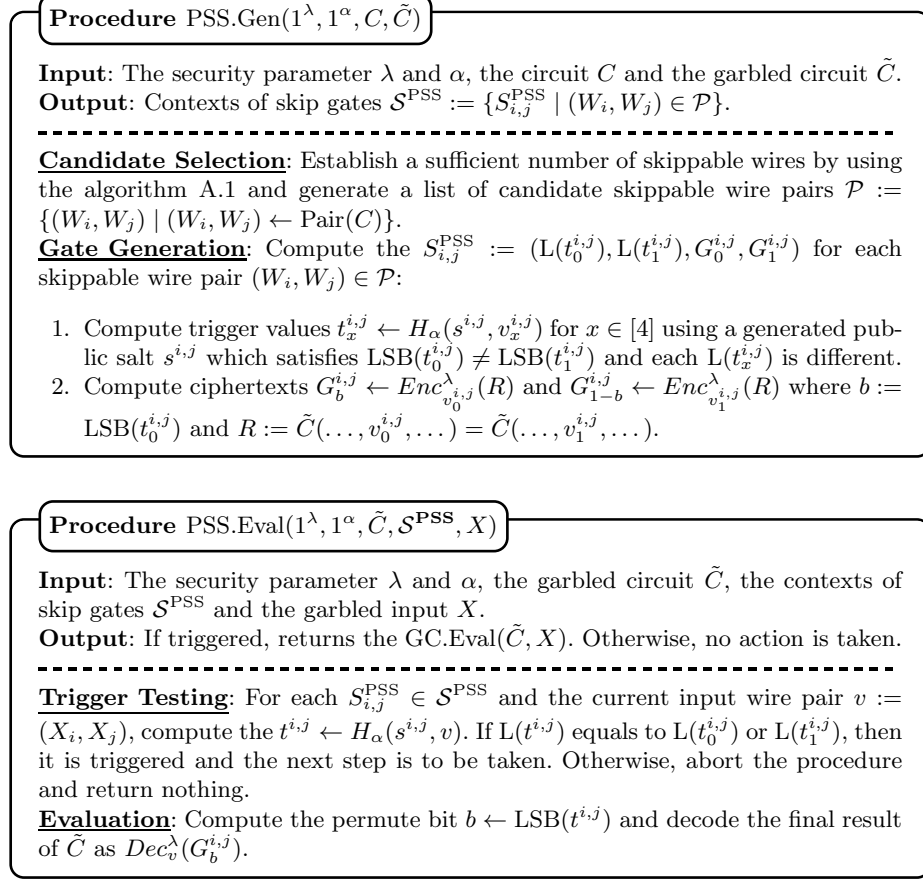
**Procedure** PSS.Gen$(1^\lambda, 1^\alpha, C, \tilde{C})$

**Input**: The security parameter $\lambda$ and $\alpha$, the circuit $C$ and the garbled circuit $\tilde{C}$.
**Output**: Contexts of skip gates $\mathcal{S}^{\text{PSS}} := \{S_{i,j}^{\text{PSS}} \mid (W_i, W_j) \in \mathcal{P}\}$.

**Candidate Selection**: Establish a sufficient number of skippable wires by using the algorithm A.1 and generate a list of candidate skippable wire pairs $\mathcal{P} := \{(W_i, W_j) \mid (W_i, W_j) \leftarrow \text{Pair}(C)\}$.
**Gate Generation**: Compute the $S_{i,j}^{\text{PSS}} := (\text{L}(t_0^{i,j}), \text{L}(t_1^{i,j}), G_0^{i,j}, G_1^{i,j})$ for each skippable wire pair $(W_i, W_j) \in \mathcal{P}$:

1. Compute trigger values $t_x^{i,j} \leftarrow H_\alpha(s^{i,j}, v_x^{i,j})$ for $x \in [4]$ using a generated public salt $s^{i,j}$ which satisfies $\text{LSB}(t_0^{i,j}) \neq \text{LSB}(t_1^{i,j})$ and each $\text{L}(t_x^{i,j})$ is different.
2. Compute ciphertexts $G_b^{i,j} \leftarrow Enc_{v_0^{i,j}}^\lambda(R)$ and $G_{1-b}^{i,j} \leftarrow Enc_{v_1^{i,j}}^\lambda(R)$ where $b := \text{LSB}(t_0^{i,j})$ and $R := \tilde{C}(\ldots, v_0^{i,j}, \ldots) = \tilde{C}(\ldots, v_1^{i,j}, \ldots)$.

**Procedure** PSS.Eval$(1^\lambda, 1^\alpha, \tilde{C}, \mathcal{S}^{\textbf{PSS}}, X)$

**Input**: The security parameter $\lambda$ and $\alpha$, the garbled circuit $\tilde{C}$, the contexts of skip gates $\mathcal{S}^{\text{PSS}}$ and the garbled input $X$.
**Output**: If triggered, returns the GC.Eval$(\tilde{C}, X)$. Otherwise, no action is taken.

**Trigger Testing**: For each $S_{i,j}^{\text{PSS}} \in \mathcal{S}^{\text{PSS}}$ and the current input wire pair $v := (X_i, X_j)$, compute the $t^{i,j} \leftarrow H_\alpha(s^{i,j}, v)$. If $\text{L}(t^{i,j})$ equals to $\text{L}(t_0^{i,j})$ or $\text{L}(t_1^{i,j})$, then it is triggered and the next step is to be taken. Otherwise, abort the procedure and return nothing.
**Evaluation**: Compute the permute bit $b \leftarrow \text{LSB}(t^{i,j})$ and decode the final result of $\tilde{C}$ as $Dec_v^\lambda(G_b^{i,j})$.